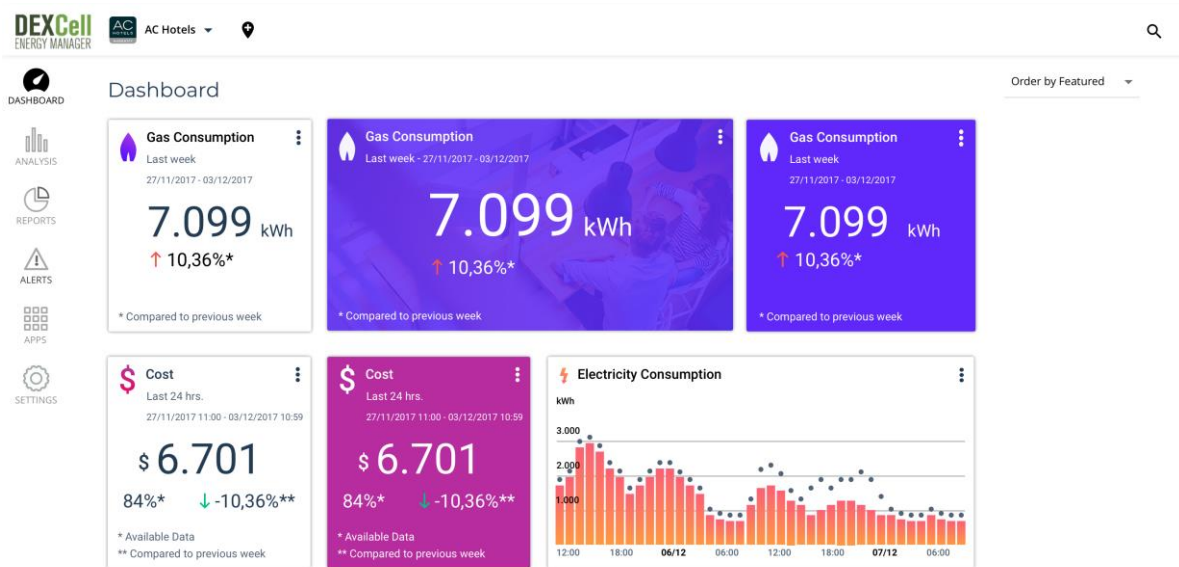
DEXCell ENERGY MANAGER

AC HOTELS

AC Hotels

DASHBOARD

ANALYSIS

REPORTS

ALERTS

APPS

SETTINGS

Dashboard

Order by Featured

Gas Consumption
Last week
27/11/2017 - 03/12/2017
7.099 kWh
↑ 10,36%*
* Compared to previous week

Gas Consumption
Last week - 27/11/2017 - 03/12/2017
7.099 kWh
↑ 10,36%*
* Compared to previous week

Gas Consumption
Last week
27/11/2017 - 03/12/2017
7.099 kWh
↑ 10,36%*
* Compared to previous week

Cost
Last 24 hrs.
27/11/2017 11:00 - 03/12/2017 10:59
$ 6.701
84%* ↓ -10,36%**
* Available Data
** Compared to previous week

Cost
Last 24 hrs.
27/11/2017 11:00 - 03/12/2017 10:59
$ 6.701
84%* ↓ -10,36%**
* Available Data
** Compared to previous week

Electricity Consumption
kWh
3.000
2.000
1.000
12:00 18:00 06/12 06:00 12:00 18:00 07/12 06:00